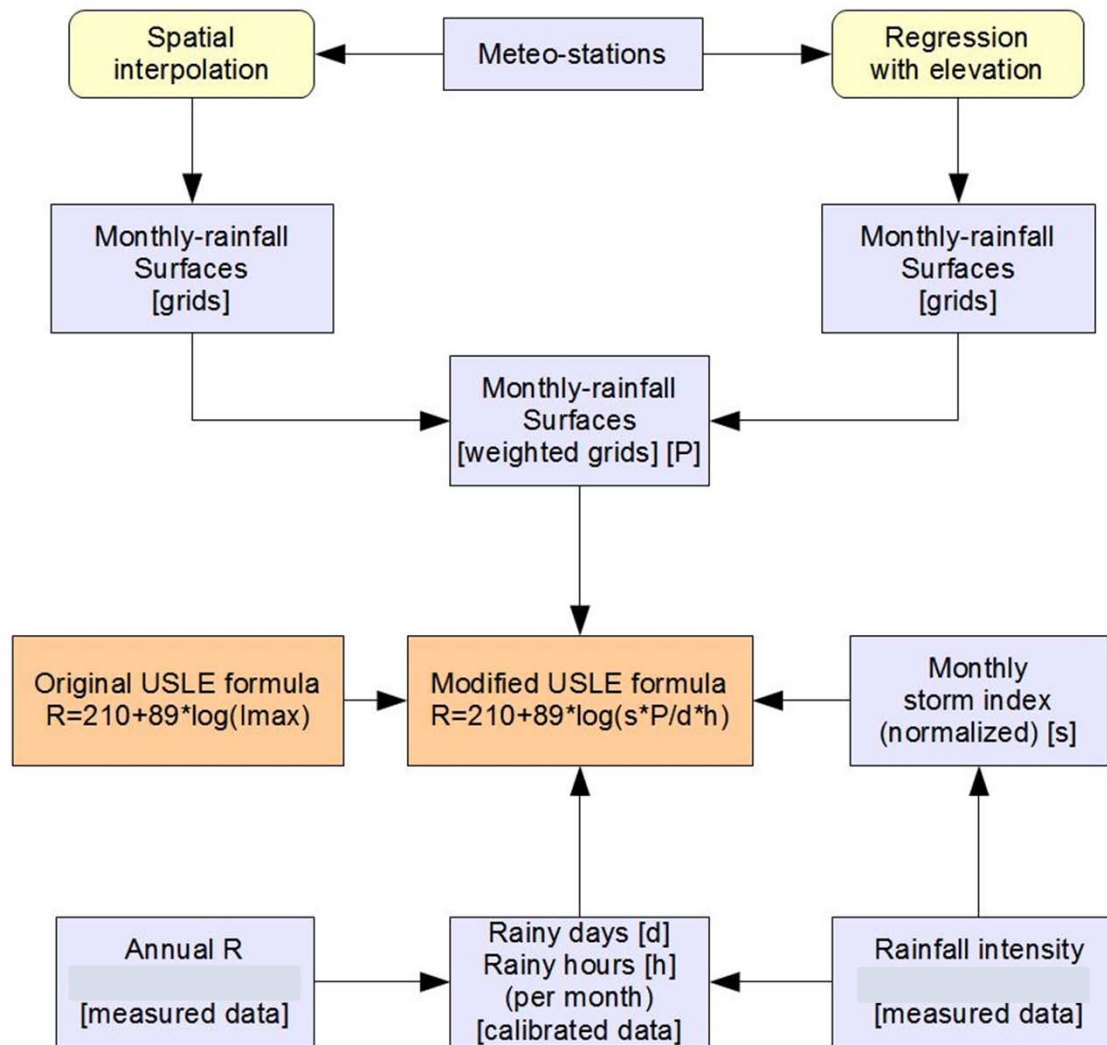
Spatial interpolation

Meteo-stations

Regression with elevation

Monthly-rainfall Surfaces [grids]

Monthly-rainfall Surfaces [grids]

Monthly-rainfall Surfaces [weighted grids] [P]

Original USLE formula R=210+89*log(Imax)

Modified USLE formula R=210+89*log(s*P/d*h)

Monthly storm index (normalized) [s]

Annual R
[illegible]
[measured data]

Rainy days [d]
Rainy hours [h]
(per month)
[calibrated data]

Rainfall intensity
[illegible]
[measured data]